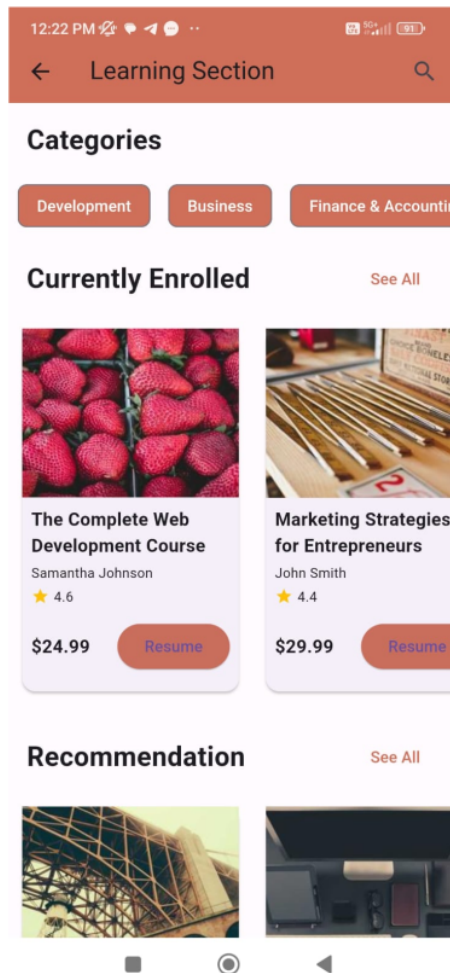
12:22 PM

91

Learning Section

Categories

Development

Business

Finance & Accountin

Currently Enrolled

See All

The Complete Web Development Course

Samantha Johnson

4.6

$24.99

Resume

Marketing Strategies for Entrepreneurs

John Smith

4.4

$29.99

Resume

Recommendation

See All